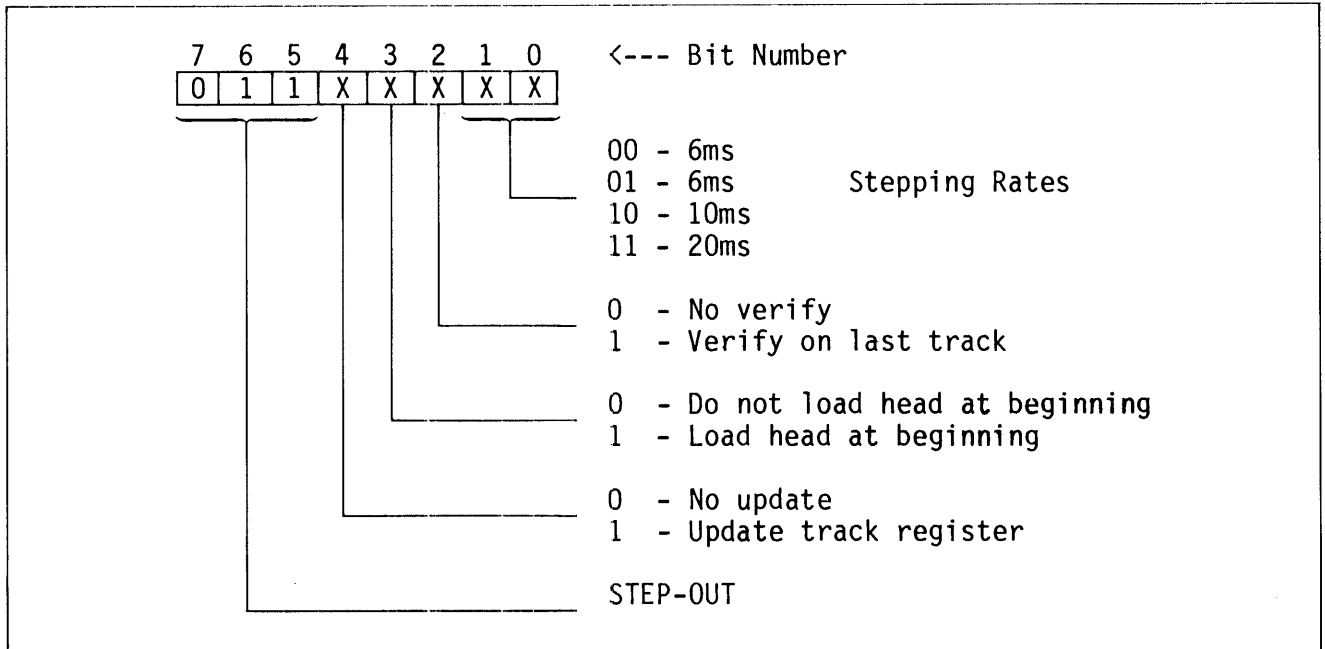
| 7 | 6 | 5 | 4 | 3 | 2 | 1 | 0 |
|---|---|---|---|---|---|---|---|
| 0 | 1 | 1 | X | X | X | X | X |

<--- Bit Number

00 - 6ms
01 - 6ms Stepping Rates
10 - 10ms
11 - 20ms

0 - No verify
1 - Verify on last track

0 - Do not load head at beginning
1 - Load head at beginning

0 - No update
1 - Update track register

STEP-OUT